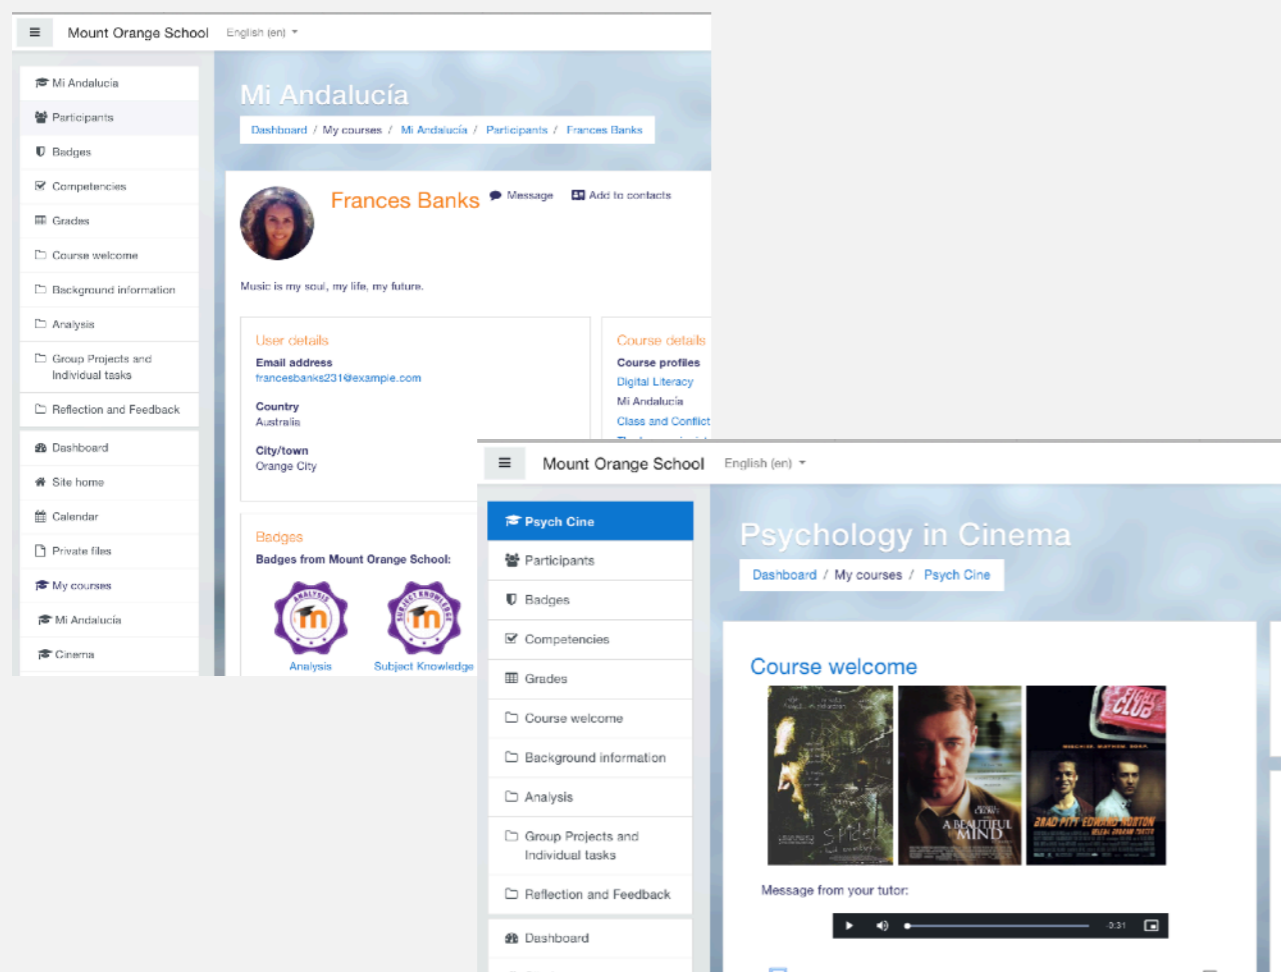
Mount Orange School English (en)

Mi Andalucia
Participants
Badges
Competencies
Grades
Course welcome
Background information
Analysis
Group Projects and Individual tasks
Reflection and Feedback
Dashboard
Site home
Calendar
Private files
My courses
Mi Andalucia
Cinema

Mi Andalucía

Dashboard / My courses / Mi Andalucía / Participants / Frances Banks

Frances Banks Message Add to contacts

Music is my soul, my life, my future.

User details
Email address
francesbanks231@example.com
Country
Australia
City/town
Orange City

Course details
Course profiles
Digital Literacy
Mi Andalucía
Class and Conflict

Badges
Badges from Mount Orange School:
ANALYSIS
Analysis
SUBJECT KNOWLEDGE
Subject Knowledge

Mount Orange School English (en)

Psych Cine
Participants
Badges
Competencies
Grades
Course welcome
Background information
Analysis
Group Projects and Individual tasks
Reflection and Feedback
Dashboard

Psychology in Cinema

Dashboard / My courses / Psych Cine

Course welcome

Spider
A BEAUTIFUL MIND
FIGHT CLUB
BRAD PITT EDWARD NORTON

Message from your tutor:

0:31